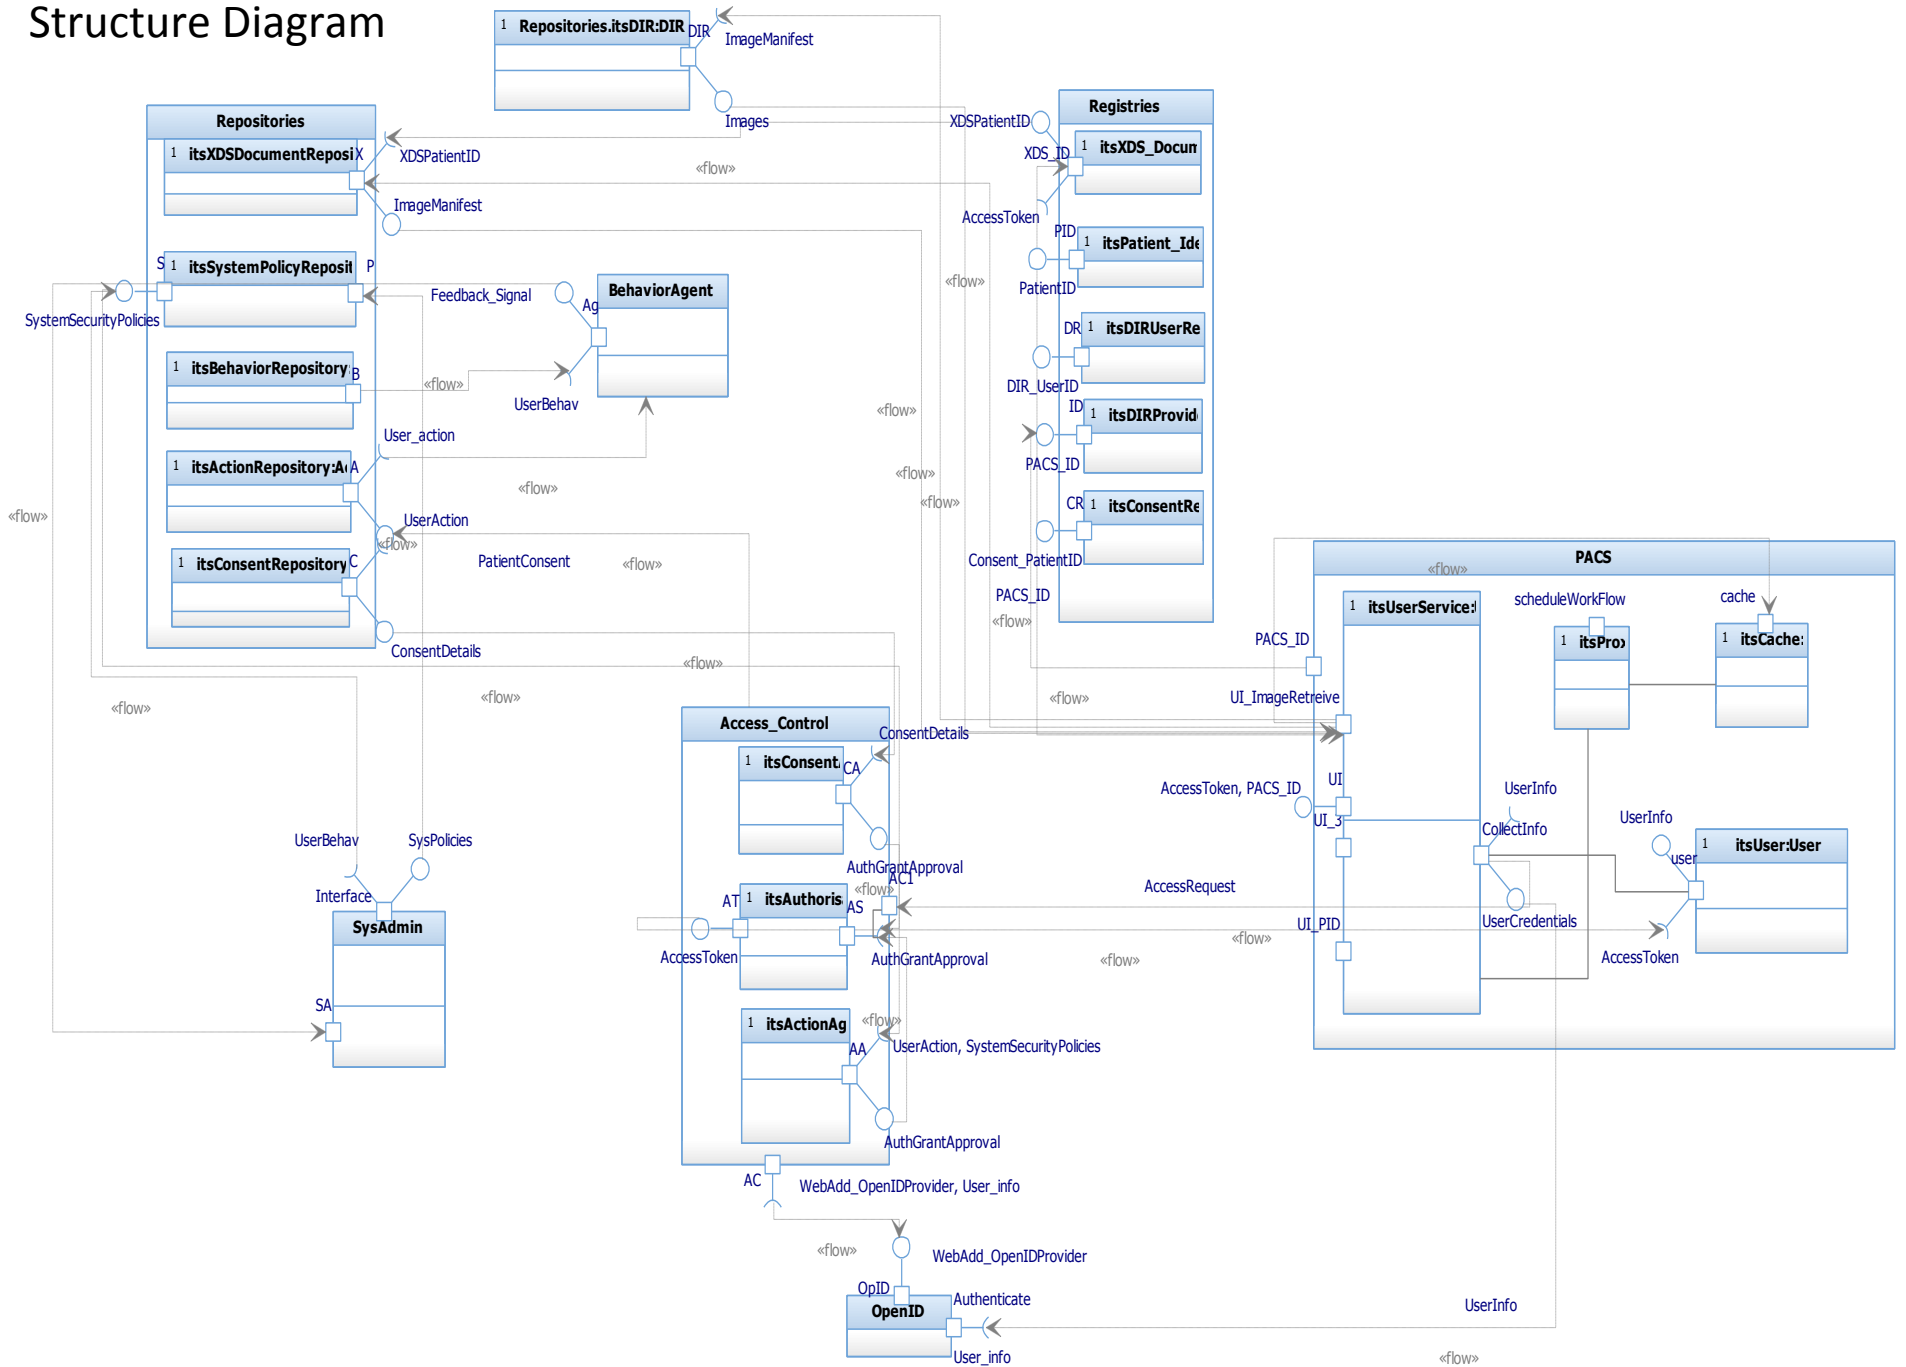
Structure Diagram

1 Repositories.itsDIR:DIR
DIR
ImageManifest
Images

Repositories
1 itsXDSDocumentReposi X
XDSPatientID
ImageManifest
S 1 itsSystemPolicyReposit P
Feedback_Signal
SystemSecurityPolicies
1 itsBehaviorRepository B
«flow»
UserBehav
1 itsActionRepository:A A
User_action
«flow»
UserAction
«flow»
1 itsConsentRepository C
PatientConsent
«flow»
ConsentDetails
«flow»

BehaviorAgent
Ag

Registries
XDSPatientID
XDS_ID
1 itsXDS_Docum
AccessToken
PID
1 itsPatient_Ide
PatientID
«flow»
DR 1 itsDIRUserRe
DIR_UserID
ID 1 itsDIRProvid
PACS_ID
CR 1 itsConsentRe
Consent_PatientID
PACS_ID
«flow»
«flow»
«flow»
«flow»
«flow»
«flow»

PACS
«flow»
1 itsUserService:
scheduleWorkFlow
cache
1 itsPro:
1 itsCache:
PACS_ID
UI_ImageRetreive
«flow»
UI
AccessToken, PACS_ID
UI_3
UserInfo
CollectInfo
UserInfo
1 itsUser:User
user
AccessRequest
UserCredentials
UI_PID
«flow»
AccessToken
«flow»

«flow»
«flow»
«flow»
UserBehav
SysPolicies
Interface
SysAdmin
SA

Access_Control
ConsentDetails
1 itsConsent CA
AuthGrantApproval
ACI
«flow»
AT 1 itsAuthoris AS
AccessToken
AuthGrantApproval
«flow»
1 itsActionAg
AA
UserAction, SystemSecurityPolicies
AuthGrantApproval
AC
WebAdd_OpenIDProvider, User_info
«flow»
WebAdd_OpenIDProvider
OpID
OpenID
Authenticate
User_info
UserInfo
«flow»